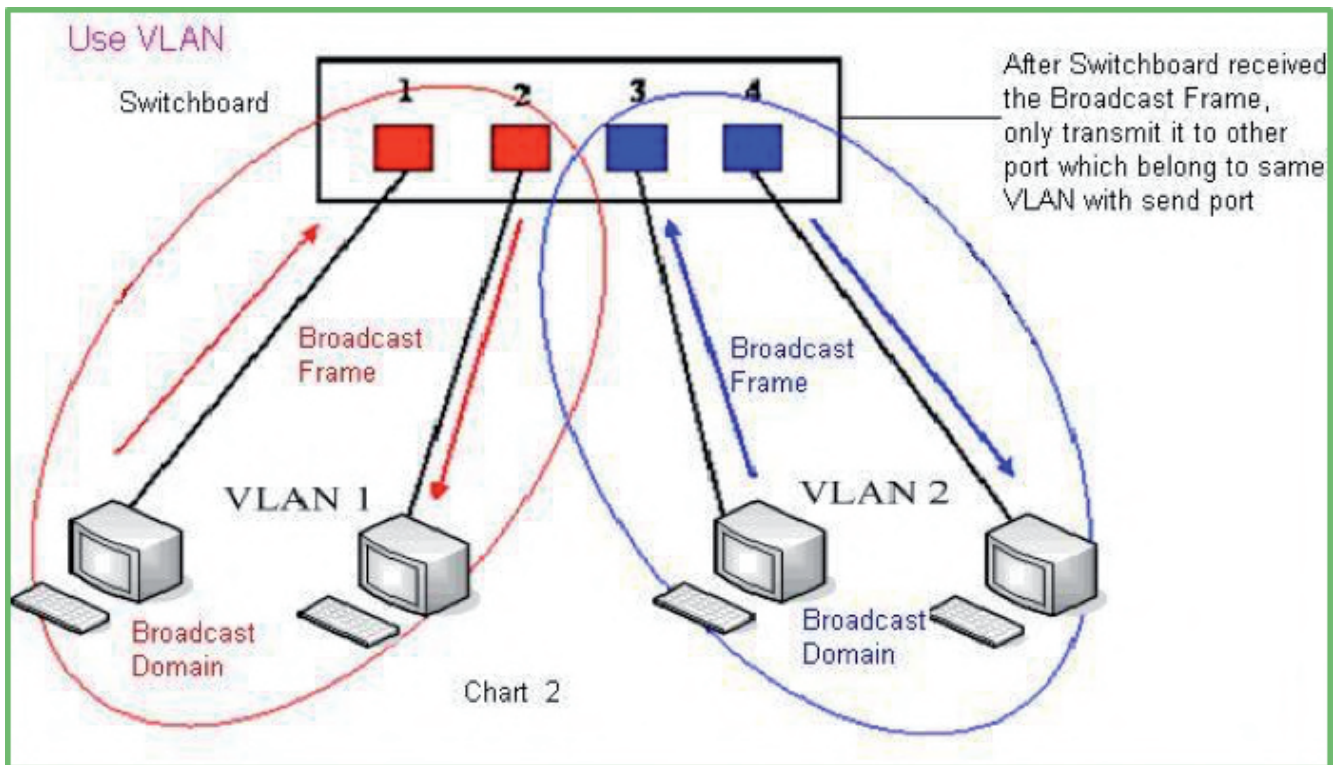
Use VLAN

Switchboard

1 2 3 4

After Switchboard received the Broadcast Frame, only transmit it to other port which belong to same VLAN with send port

Broadcast Frame

Broadcast Frame

VLAN 1

VLAN 2

Broadcast Domain

Broadcast Domain

Chart 2